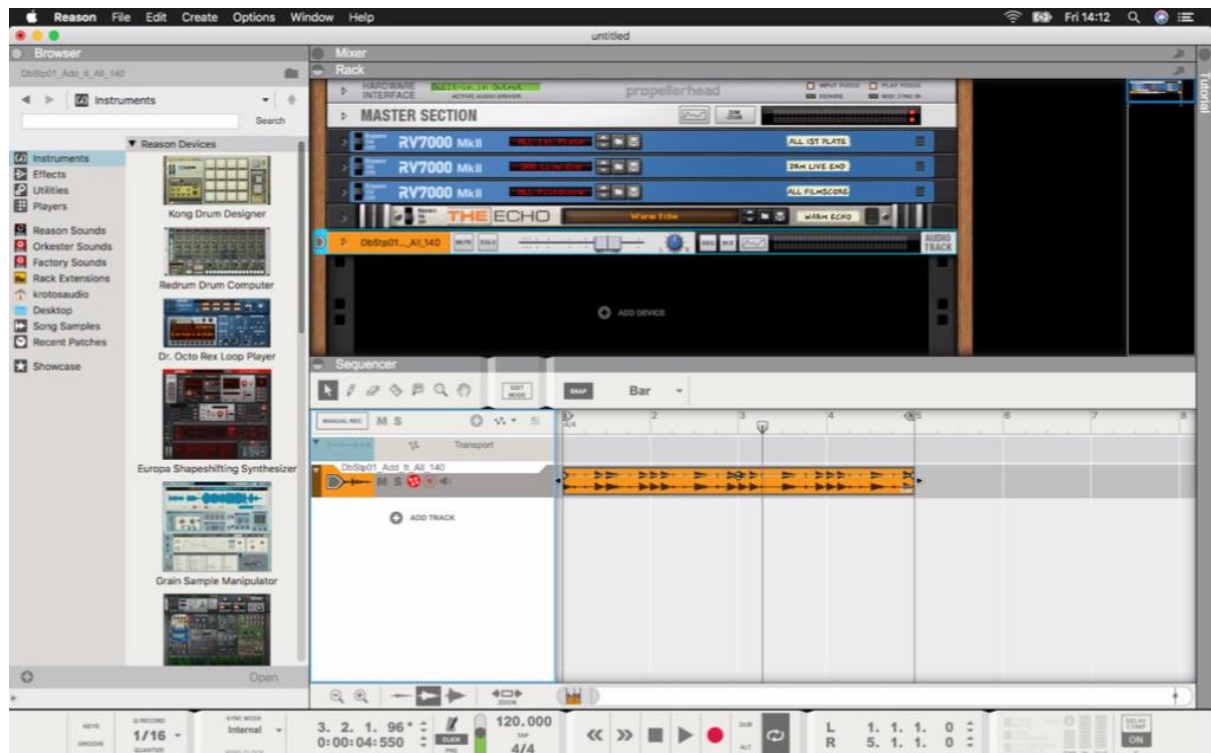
Reason File Edit Create Options Window Help
Fri 14:12
untitled

Browser
DbStp01_Add_It_All_140
Instruments
Search
Instruments
Effects
Utilities
Players
Reason Sounds
Orkester Sounds
Factory Sounds
Rack Extensions
krotosaudio
Desktop
Song Samples
Recent Patches
Showcase
Reason Devices
Kong Drum Designer
Redrum Drum Computer
Dr. Octo Rex Loop Player
Europa Shapeshifting Synthesizer
Grain Sample Manipulator
Open

Mixer
Rack
HARDWARE INTERFACE
propellerhead
MASTER SECTION
RV7000 MkII
ALL 1ST PLATE
RV7000 MkII
DRM LIVE END
RV7000 MkII
ALL FILMSCORE
THE ECHO
WARM ECHO
DbStp01_All_140
AUDIO TRACK
ADD DEVICE
Tutorial

Sequencer
EDIT MODE
SNAP
Bar
MANUAL REC M S
Transport
DbStp01_Add_It_All_140
M S
ADD TRACK
1 2 3 4 5 6 7 8

1/16
Internal
3. 2. 1. 96
0:00:04:550
CLICK
120.000
TAP
4/4
L 1. 1. 1. 0
R 5. 1. 1. 0
ON